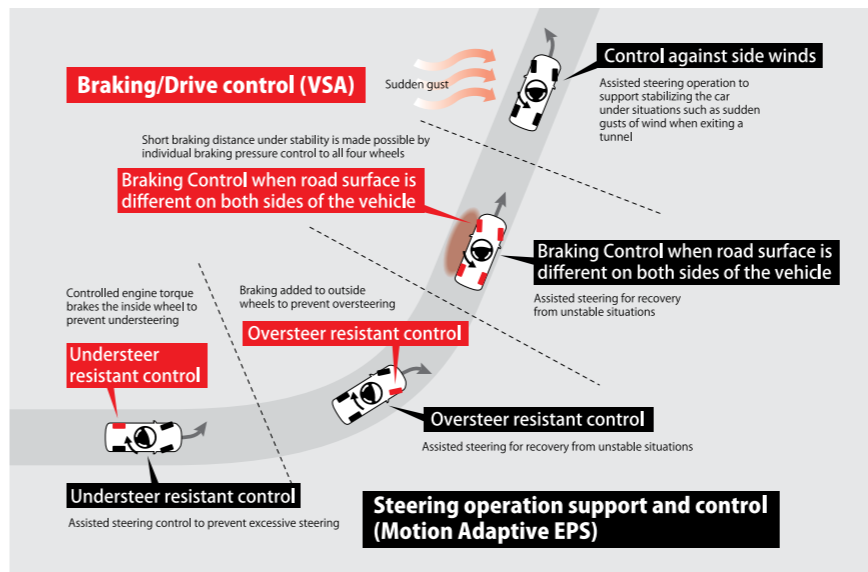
Braking/Drive control (VSA)

Sudden gust

Control against side winds

Assisted steering operation to support stabilizing the car under situations such as sudden gusts of wind when exiting a tunnel

Short braking distance under stability is made possible by individual braking pressure control to all four wheels

Braking Control when road surface is different on both sides of the vehicle

Braking Control when road surface is different on both sides of the vehicle

Assisted steering for recovery from unstable situations

Controlled engine torque brakes the inside wheel to prevent understeering

Braking added to outside wheels to prevent oversteering

Oversteer resistant control

Understeer resistant control

Oversteer resistant control

Assisted steering for recovery from unstable situations

Understeer resistant control

Assisted steering control to prevent excessive steering

Steering operation support and control (Motion Adaptive EPS)